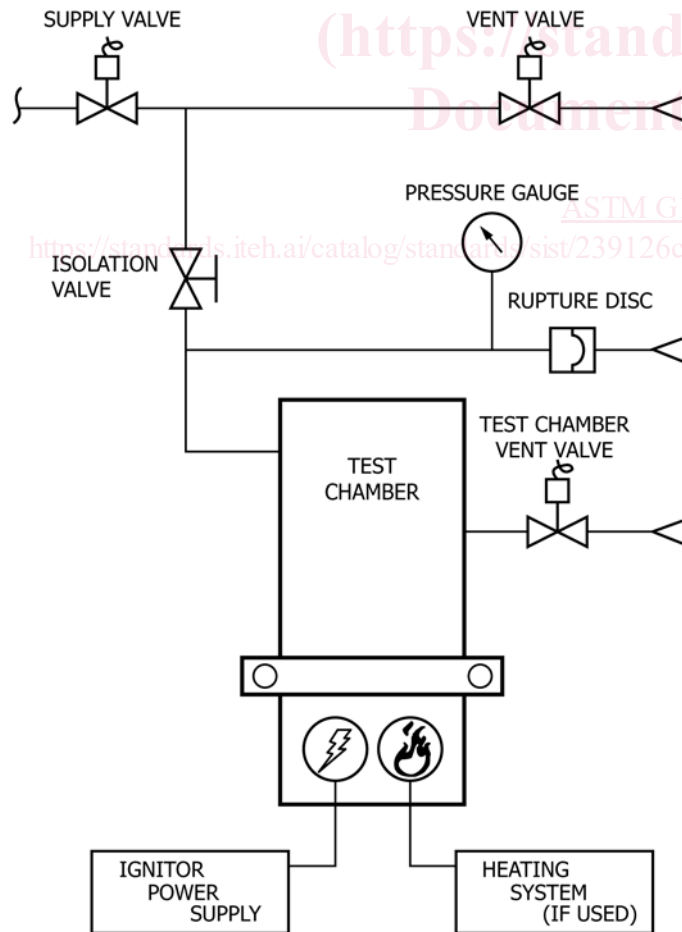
SUPPLY VALVE

VENT VALVE

(https://stand

Document

PRESSURE GAUGE

ASTM G

https://standards.iteh.ai/catalog/standards/sist/239126c

ISOLATION VALVE

RUPTURE DISC

TEST CHAMBER VENT VALVE

TEST CHAMBER

IGNITOR POWER SUPPLY

HEATING SYSTEM (IF USED)